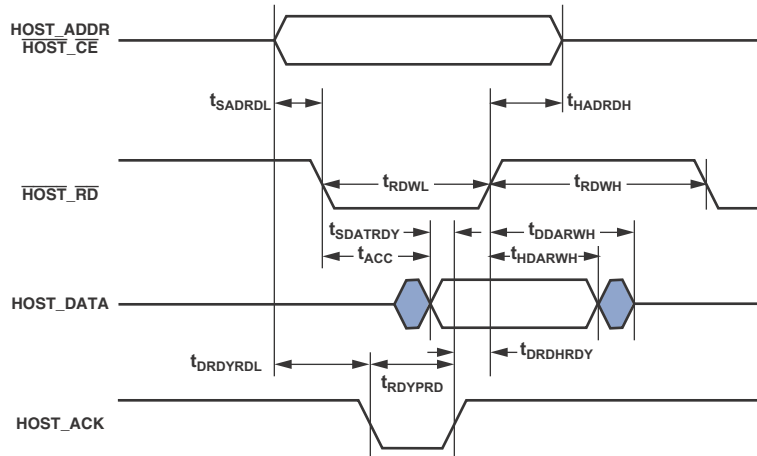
HOST_ADDR
$\overline{\text{HOST\_CE}}$

$t_{SADRDL}$

$t_{HADRDH}$

$\overline{\text{HOST\_RD}}$

$t_{RDWL}$

$t_{RDWH}$

$t_{SDATRDY}$

$t_{DDARWH}$

$t_{ACC}$

$t_{HDARWH}$

HOST_DATA

$t_{DRDYRDL}$

$t_{DRDHRDY}$

$t_{RDYPRD}$

HOST_ACK